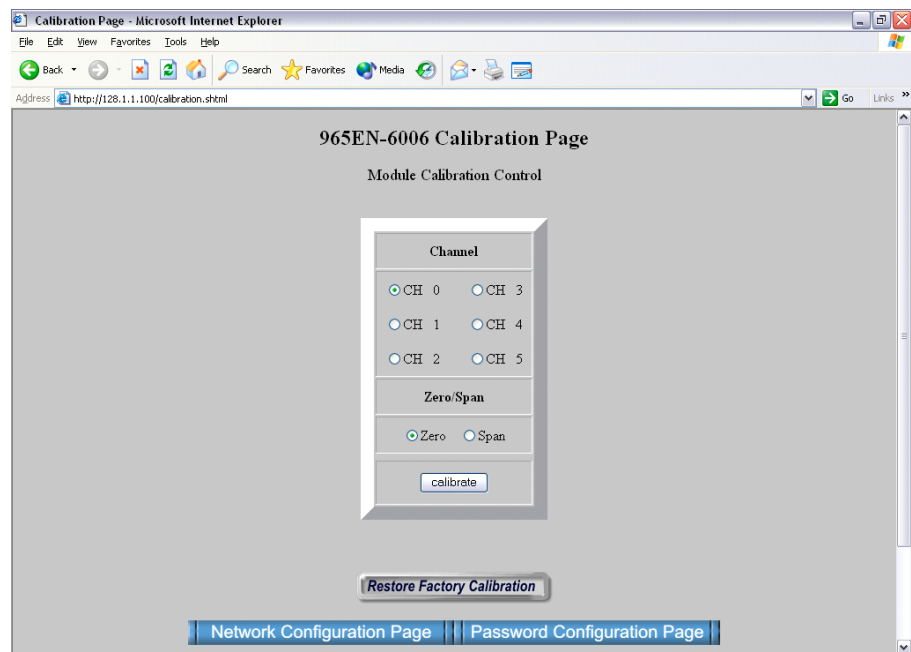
Calibration Page - Microsoft Internet Explorer

File Edit View Favorites Tools Help

Back Search Favorites Media

Address http://128.1.1.100/calibration.shtml Go Links

965EN-6006 Calibration Page

Module Calibration Control

| Channel | |
|---|---|
| CH 0 | CH 3 |
| CH 1 | CH 4 |
| CH 2 | CH 5 |
| Zero/Span | |
| Zero | Span |
| calibrate | |

Restore Factory Calibration

Network Configuration Page | Password Configuration Page